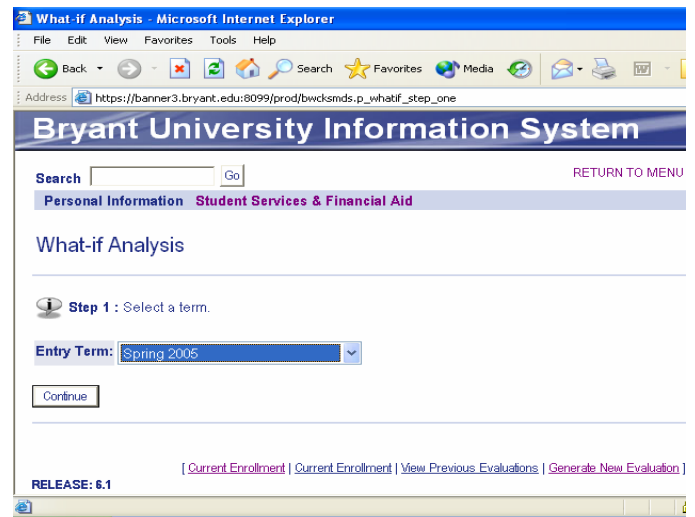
What-if Analysis - Microsoft Internet Explorer

File Edit View Favorites Tools Help

Back Search Favorites Media

Address https://banner3.bryant.edu:8099/prod/bwcksmds.p_whatif_step_one

Bryant University Information System

Search Go

RETURN TO MENU

Personal Information Student Services & Financial Aid

What-if Analysis

Step 1 : Select a term.

Entry Term: Spring 2005

Continue

[ Current Enrollment | Current Enrollment | View Previous Evaluations | Generate New Evaluation ]

RELEASE: 6.1